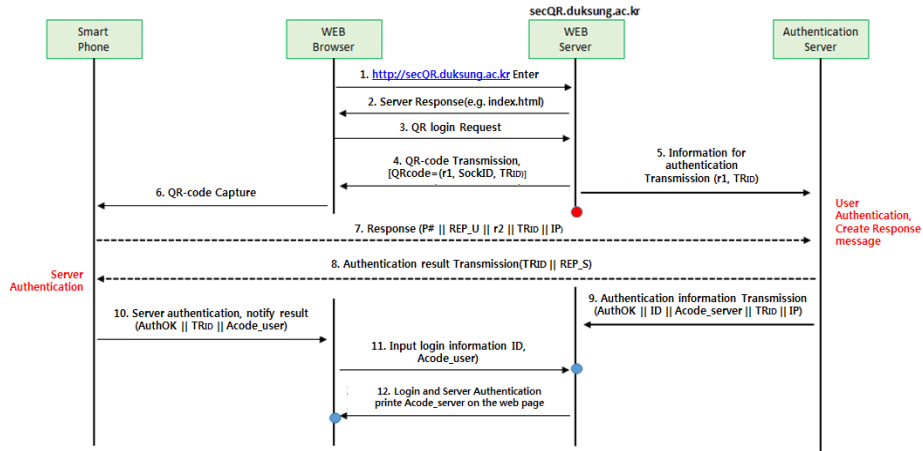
secQR.duksung.ac.kr

Smart Phone

WEB Browser

WEB Server

Authentication Server

1. http://secQR.duksung.ac.kr Enter

2. Server Response(e.g. index.html)

3. QR login Request

4. QR-code Transmission, [QRcode=(r1, SockID, TR$_{ID}$)]

5. Information for authentication Transmission (r1, TR$_{ID}$)

6. QR-code Capture

User Authentication, Create Response message

7. Response (P# || REP_U || r2 || TR$_{ID}$ || IP)

Server Authentication

8. Authentication result Transmission(TR$_{ID}$ || REP_S)

9. Authentication information Transmission (AuthOK || ID || Acode_server || TR$_{ID}$ || IP)

10. Server authentication, notify result (AuthOK || TR$_{ID}$ || Acode_user)

11. Input login information ID, Acode_user)

12. Login and Server Authentication printe Acode_server on the web page